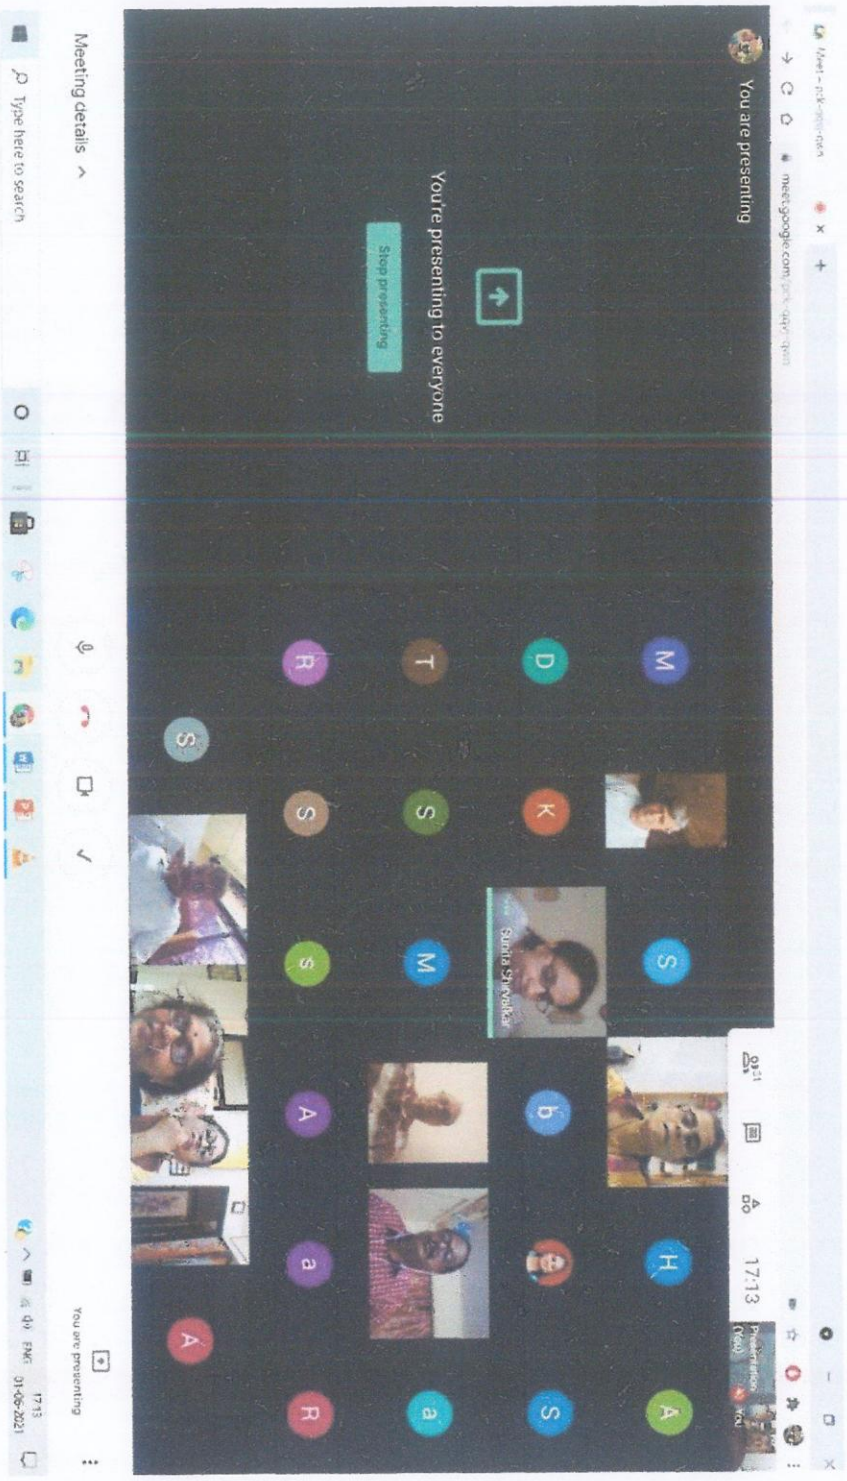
Meet - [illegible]
meet.google.com/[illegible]
You are presenting
You're presenting to everyone
Stop presenting
M
D
T
R
S
K
S
S
S
Sunita Shirvalkar
M
S
S
b
A
H
a
A
R
a
S
A
Presentation (You)
You
17:13
You are presenting
Meeting details
Type here to search
ENG 17:13 01-06-2021